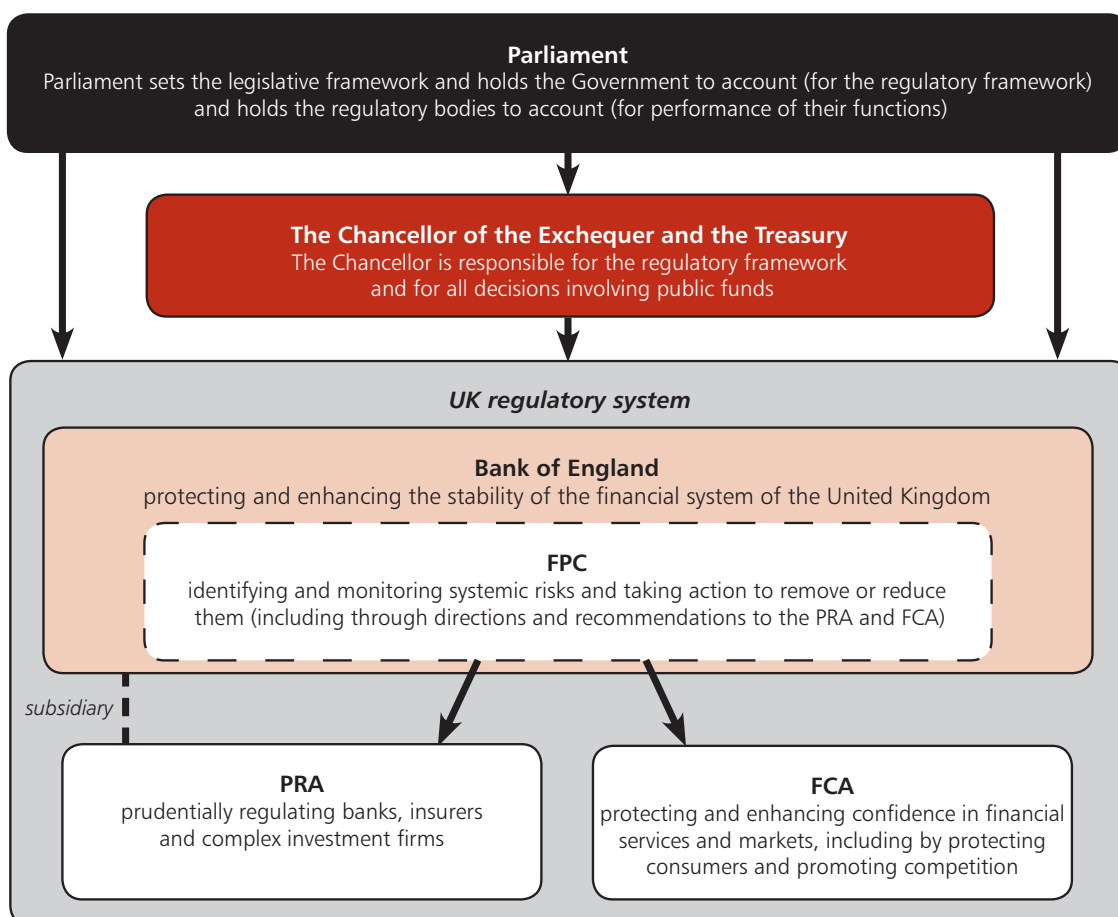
**Parliament**
Parliament sets the legislative framework and holds the Government to account (for the regulatory framework) and holds the regulatory bodies to account (for performance of their functions)

**The Chancellor of the Exchequer and the Treasury**
The Chancellor is responsible for the regulatory framework and for all decisions involving public funds

*UK regulatory system*

**Bank of England**
protecting and enhancing the stability of the financial system of the United Kingdom

**FPC**
identifying and monitoring systemic risks and taking action to remove or reduce them (including through directions and recommendations to the PRA and FCA)

*subsidiary*

**PRA**
prudentially regulating banks, insurers and complex investment firms

**FCA**
protecting and enhancing confidence in financial services and markets, including by protecting consumers and promoting competition